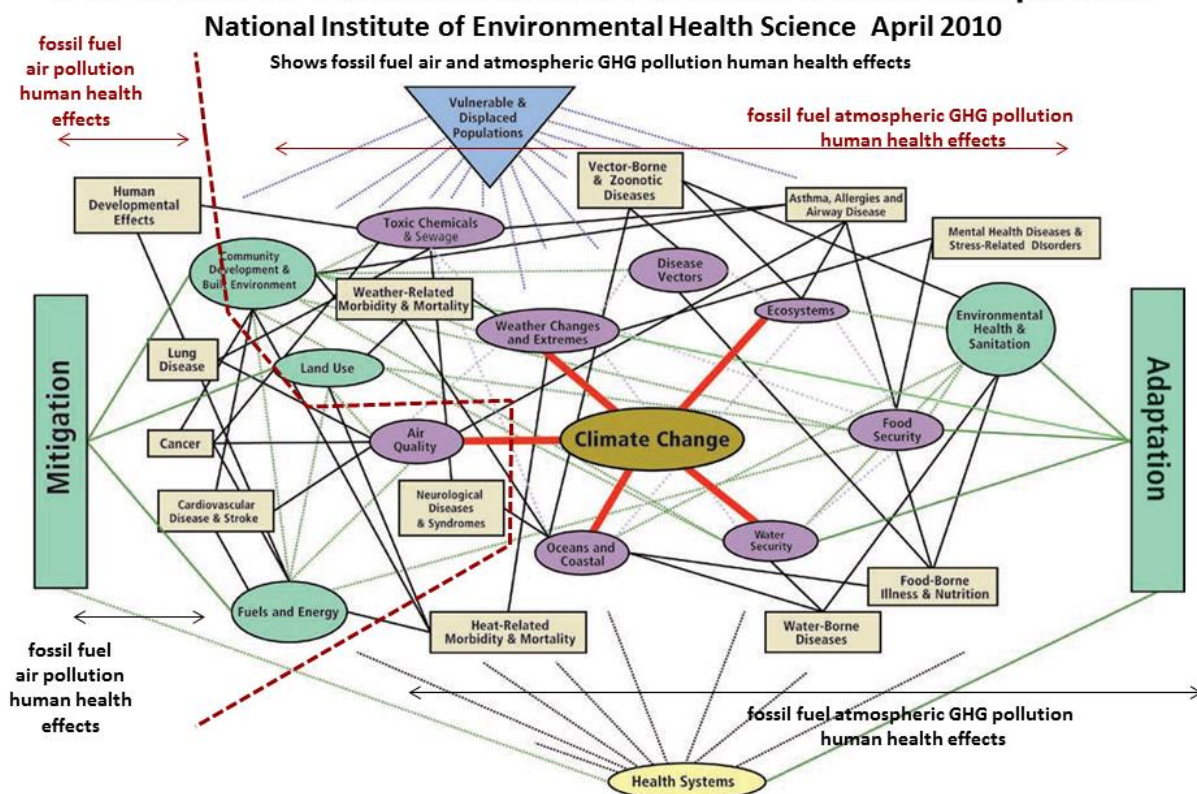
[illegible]
National Institute of Environmental Health Science April 2010

Shows fossil fuel air and atmospheric GHG pollution human health effects

fossil fuel air pollution human health effects

Vulnerable & Displaced Populations

fossil fuel atmospheric GHG pollution human health effects

Human Developmental Effects

Vector-Borne & Zoonotic Diseases

Asthma, Allergies and Airway Disease

Toxic Chemicals & Sewage

Mental Health Diseases & Stress-Related Disorders

Community Development & Built Environment

Disease Vectors

Weather-Related Morbidity & Mortality

Ecosystems

Environmental Health & Sanitation

Mitigation

Weather Changes and Extremes

Adaptation

Lung Disease

Land Use

Cancer

Air Quality

Climate Change

Food Security

Neurological Diseases & Syndromes

Cardiovascular Disease & Stroke

Water Security

Oceans and Coastal

Food-Borne Illness & Nutrition

Fuels and Energy

Heat-Related Morbidity & Mortality

Water-Borne Diseases

fossil fuel air pollution human health effects

fossil fuel atmospheric GHG pollution human health effects

Health Systems